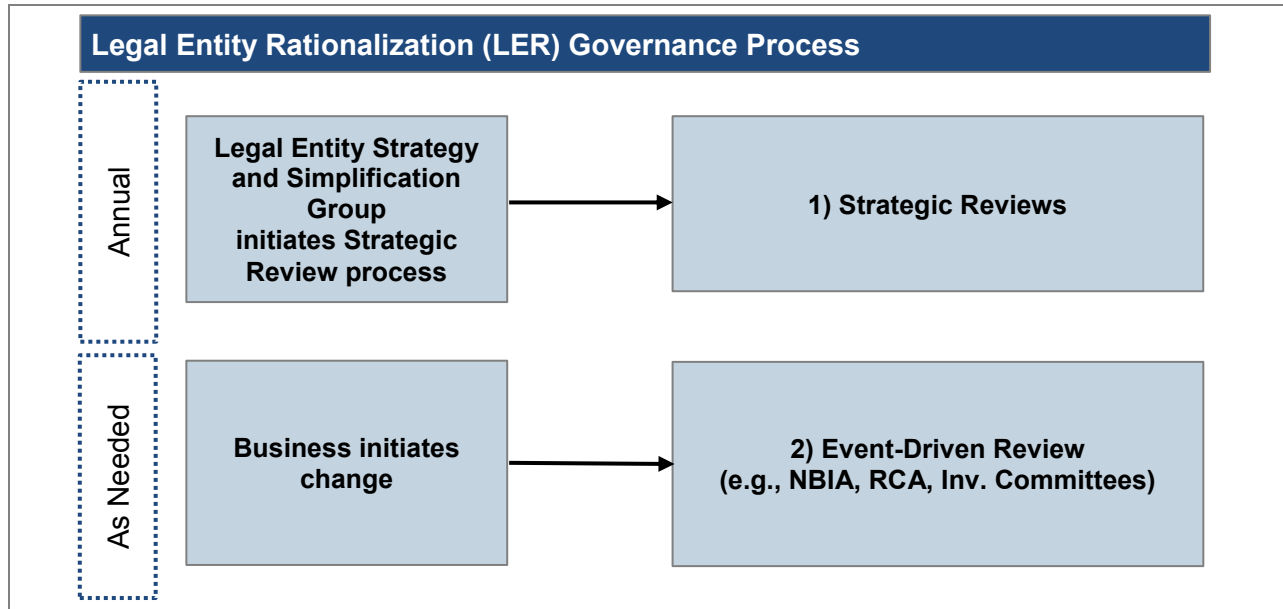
Legal Entity Rationalization (LER) Governance Process

Annual

Legal Entity Strategy and Simplification Group initiates Strategic Review process

1) Strategic Reviews

As Needed

Business initiates change

2) Event-Driven Review (e.g., NBIA, RCA, Inv. Committees)